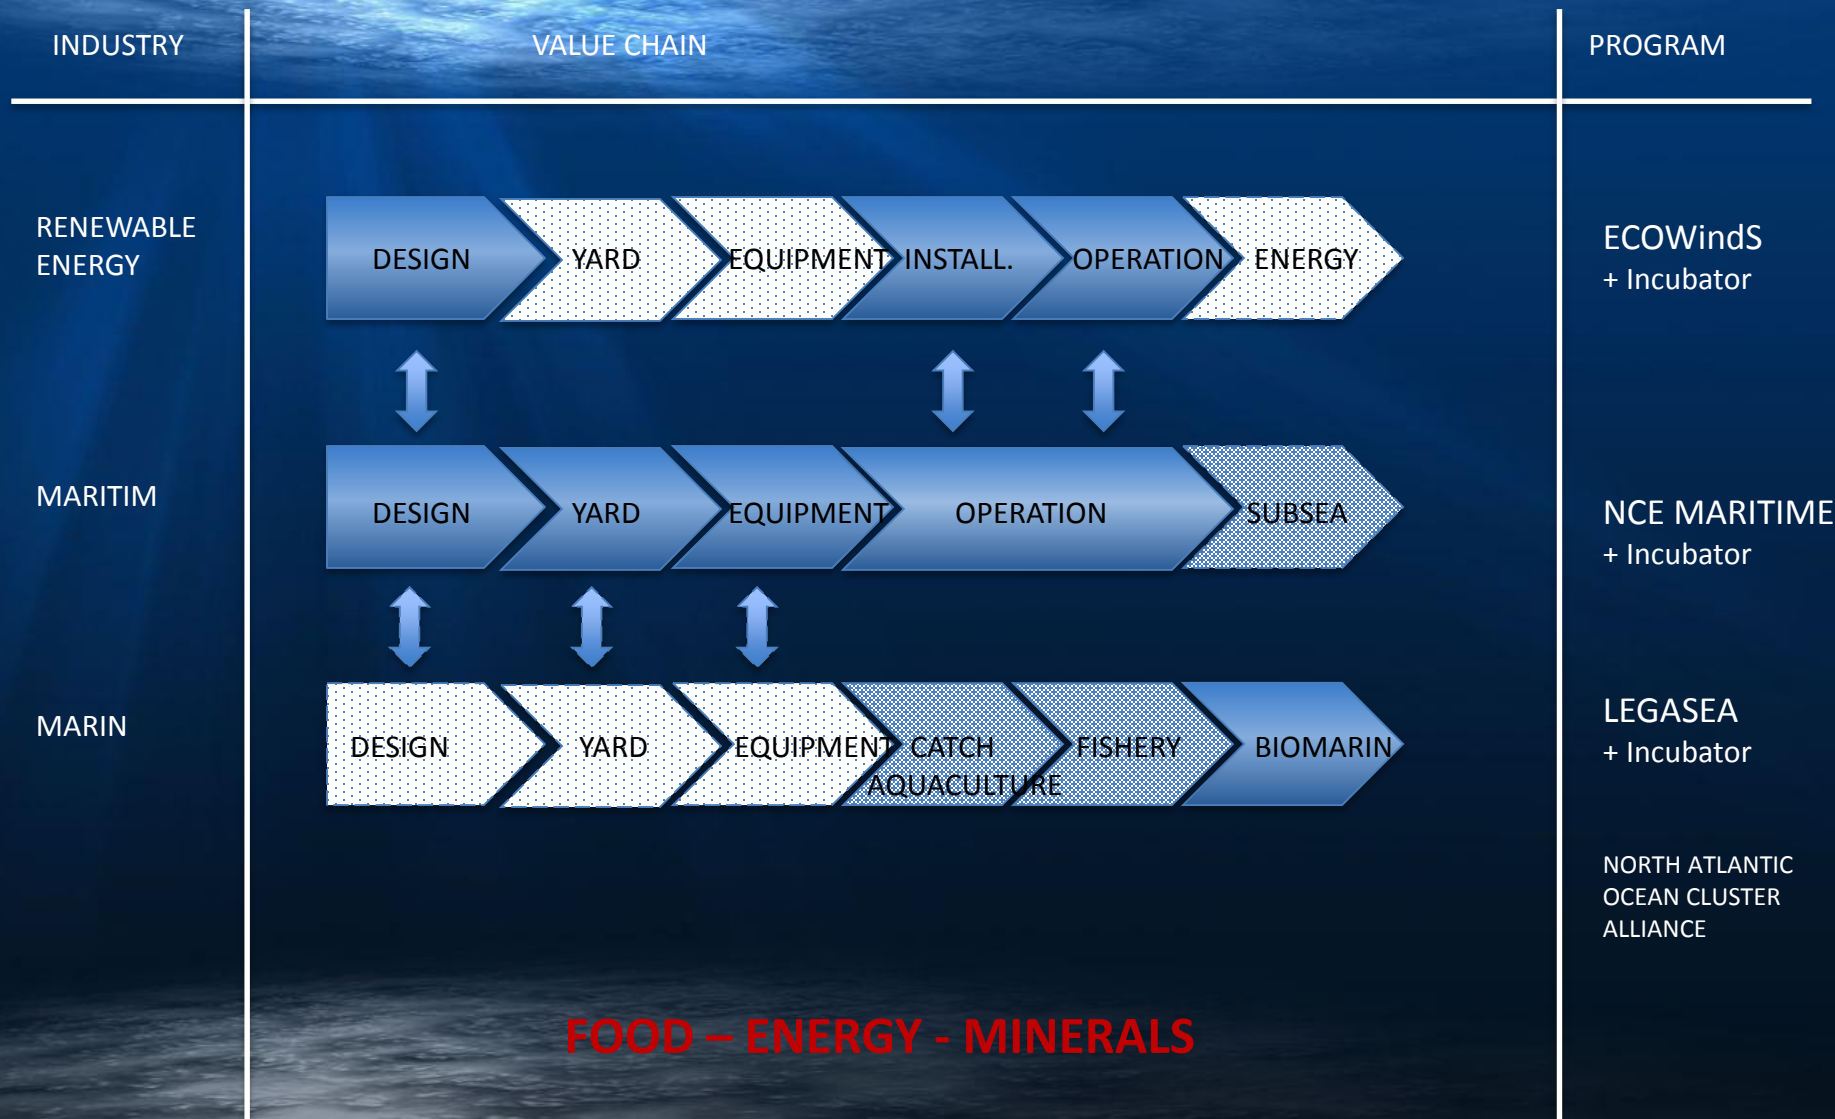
INDUSTRY

VALUE CHAIN

PROGRAM

RENEWABLE ENERGY

DESIGN YARD EQUIPMENT INSTALL. OPERATION ENERGY

ECOWindS
+ Incubator

MARITIM

DESIGN YARD EQUIPMENT OPERATION SUBSEA

NCE MARITIME
+ Incubator

MARIN

DESIGN YARD EQUIPMENT CATCH AQUACULTURE FISHERY BIOMARIN

LEGASEA
+ Incubator

NORTH ATLANTIC OCEAN CLUSTER ALLIANCE

FOOD – ENERGY - MINERALS